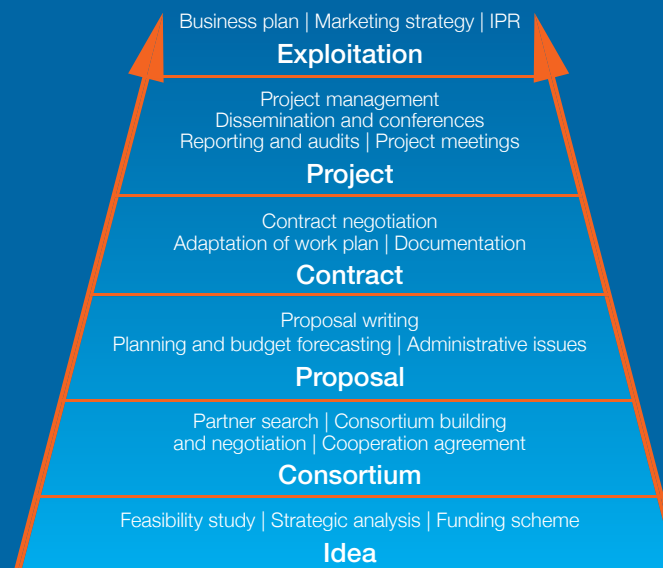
Business plan | Marketing strategy | IPR
Exploitation

Project management
Dissemination and conferences
Reporting and audits | Project meetings
Project

Contract negotiation
Adaptation of work plan | Documentation
Contract

Proposal writing
Planning and budget forecasting | Administrative issues
Proposal

Partner search | Consortium building and negotiation | Cooperation agreement
Consortium

Feasibility study | Strategic analysis | Funding scheme
Idea